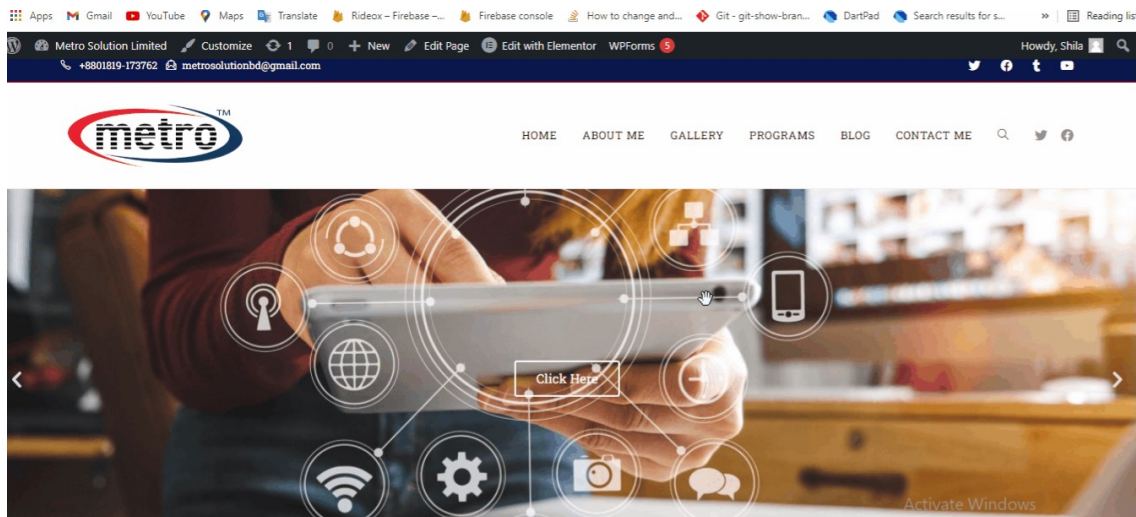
Apps Gmail YouTube Maps Translate Rideox – Firebase –... Firebase console How to change and... Git - git-show-bran... DartPad Search results for s... » Reading list

Metro Solution Limited Customize 1 0 + New Edit Page Edit with Elementor WPForms 5 Howdy, Shila

+8801819-173762 metrosolutionbd@gmail.com

metro TM

HOME ABOUT ME GALLERY PROGRAMS BLOG CONTACT ME

Click Here

Activate Windows